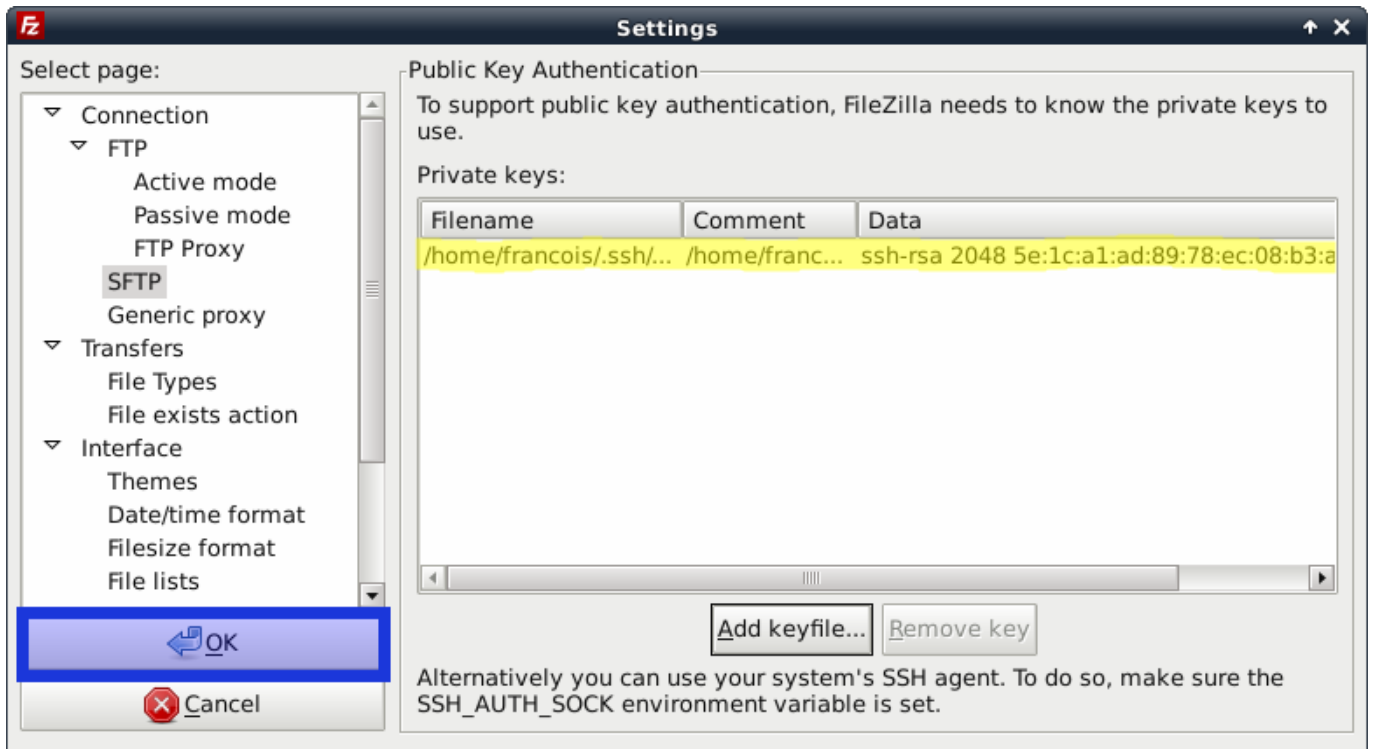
Settings

Select page:

Connection
FTP
Active mode
Passive mode
FTP Proxy
SFTP
Generic proxy
Transfers
File Types
File exists action
Interface
Themes
Date/time format
Filesize format
File lists

OK
Cancel

Public Key Authentication

To support public key authentication, FileZilla needs to know the private keys to use.

Private keys:

| Filename | Comment | Data |
|---|---|---|
| /home/francois/.ssh/... | /home/franc... | ssh-rsa 2048 5e:1c:a1:ad:89:78:ec:08:b3:a |

Add keyfile...
Remove key

Alternatively you can use your system's SSH agent. To do so, make sure the SSH_AUTH_SOCK environment variable is set.